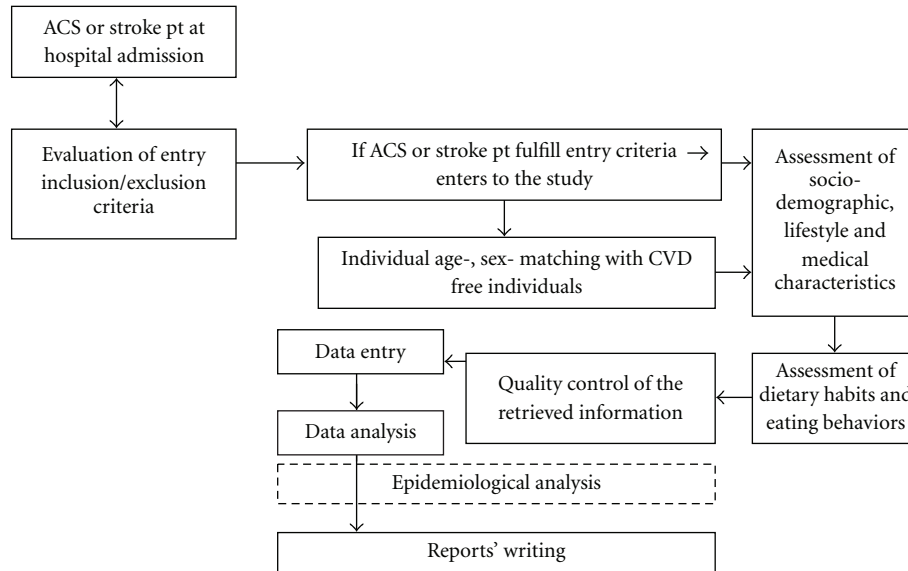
ACS or stroke pt at hospital admission

Evaluation of entry inclusion/exclusion criteria

If ACS or stroke pt fulfill entry criteria → enters to the study

Individual age-, sex- matching with CVD free individuals

Assessment of socio-demographic, lifestyle and medical characteristics

Assessment of dietary habits and eating behaviors

Quality control of the retrieved information

Data entry

Data analysis

Epidemiological analysis

Reports' writing